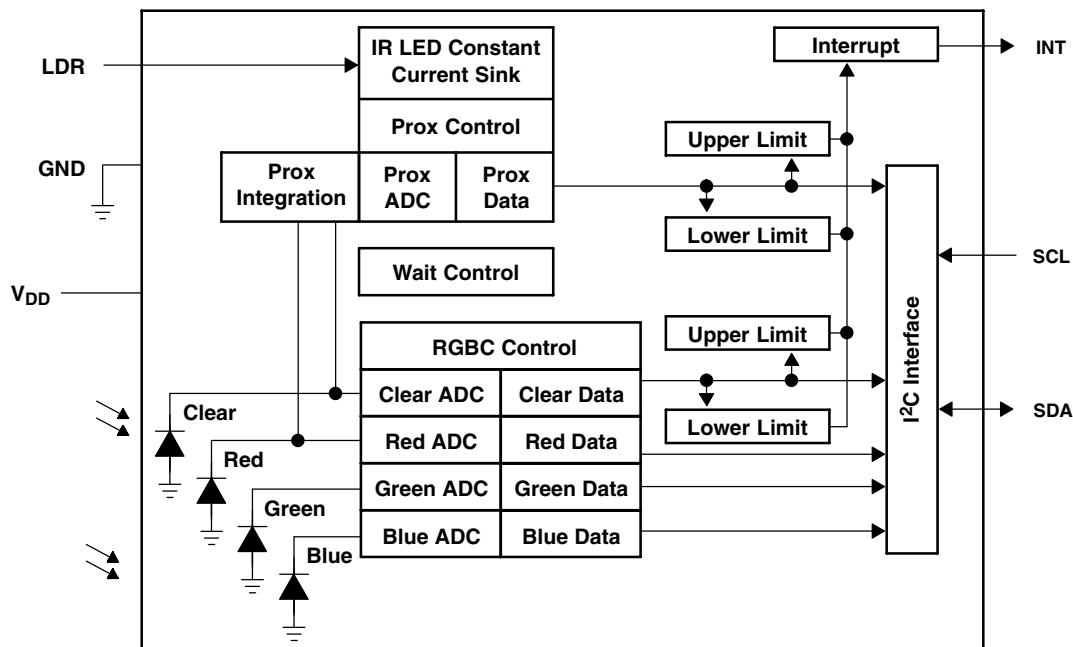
LDR

GND

$V_{DD}$

IR LED Constant Current Sink

Prox Control

Prox Integration

Prox ADC

Prox Data

Wait Control

RGBC Control

Clear ADC

Clear Data

Red ADC

Red Data

Green ADC

Green Data

Blue ADC

Blue Data

Clear

Red

Green

Blue

Interrupt

Upper Limit

Lower Limit

Upper Limit

Lower Limit

$I^2C$ Interface

INT

SCL

SDA